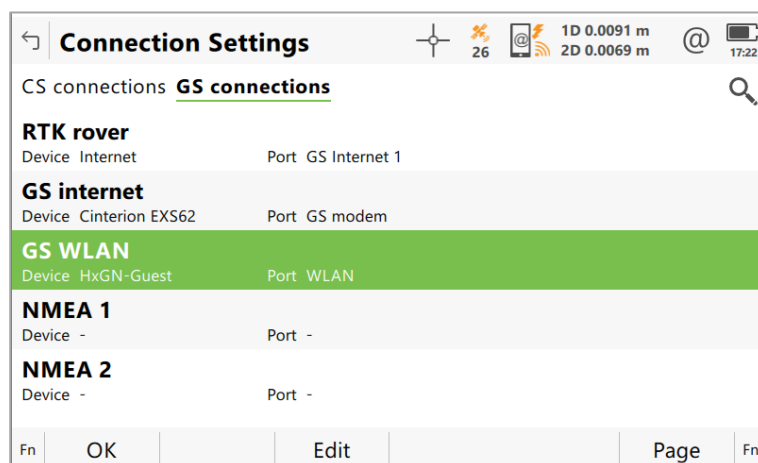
Connection Settings

26

1D 0.0091 m
2D 0.0069 m

@

17:22

CS connections GS connections

RTK rover
Device Internet Port GS Internet 1

GS internet
Device Cinterion EXS62 Port GS modem

GS WLAN
Device HxGN-Guest Port WLAN

NMEA 1
Device - Port -

NMEA 2
Device - Port -

Fn OK Edit Page Fn